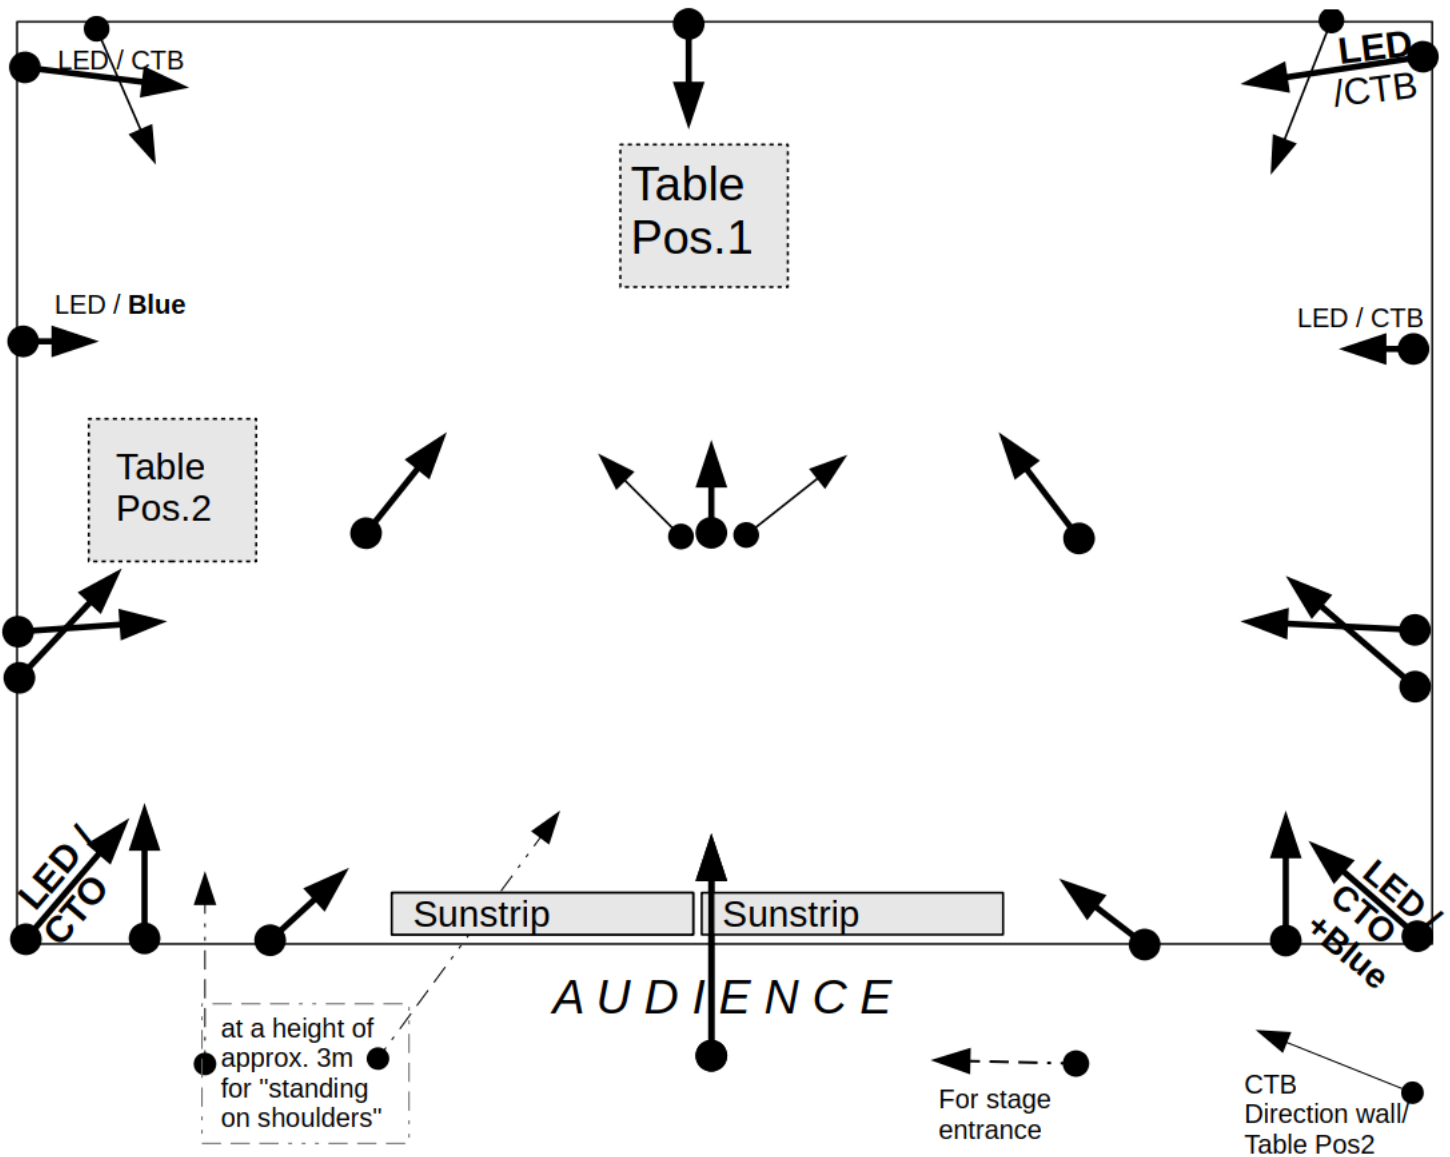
LED / CTB

LED /CTB

Table Pos.1

LED / Blue

LED / CTB

Table Pos.2

LED / CTO

Sunstrip

Sunstrip

LED / CTO +Blue

AUDIENCE

at a height of approx. 3m for "standing on shoulders"

For stage entrance

CTB Direction wall/ Table Pos2